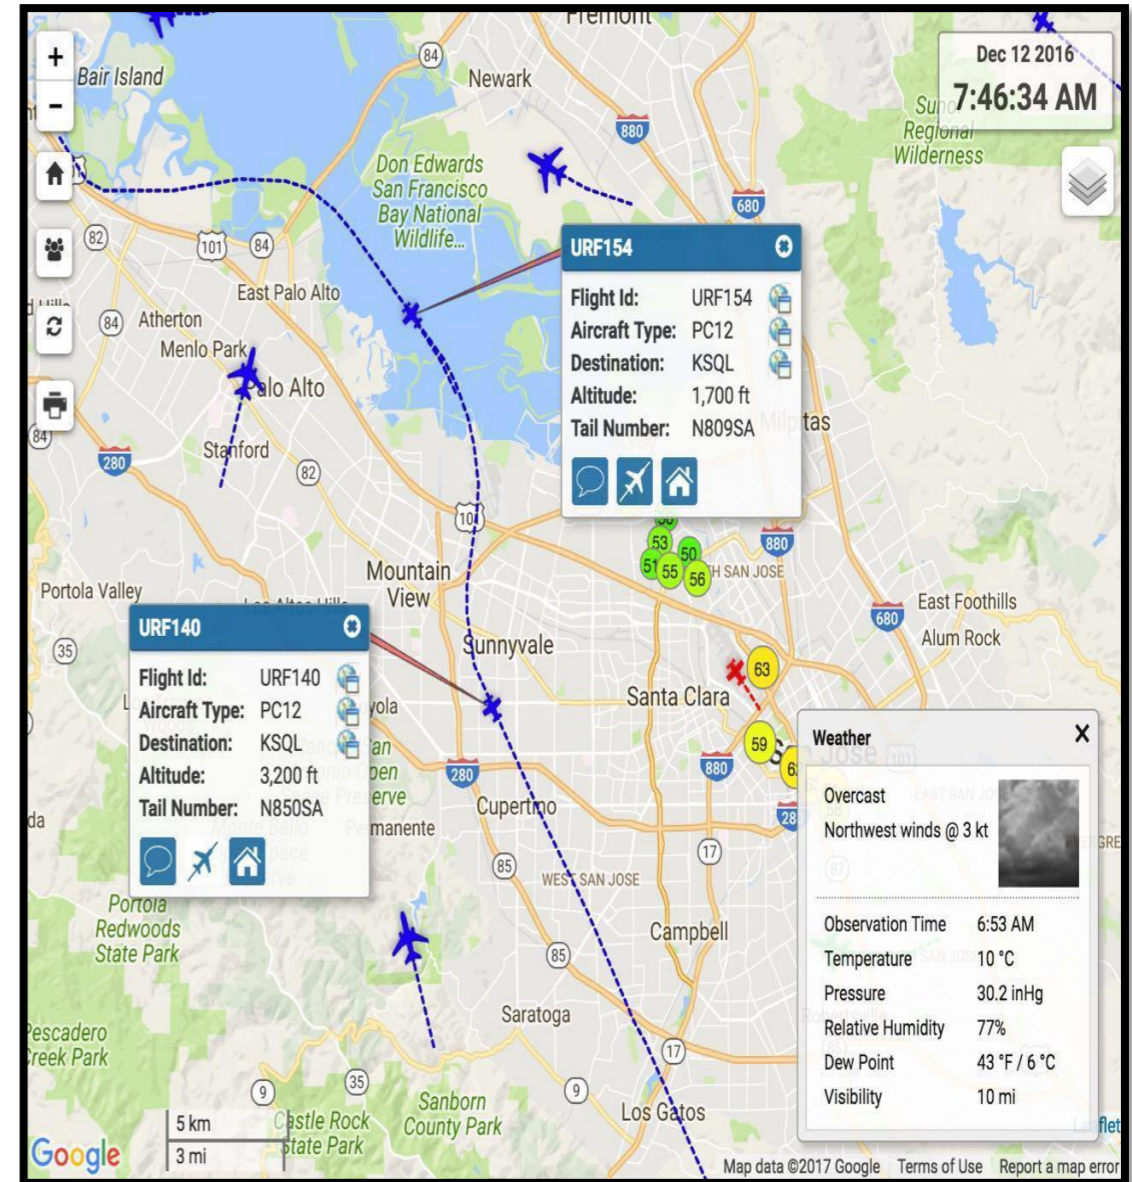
Fremont

+
-

Bair Island

Newark

Dec 12 2016
7:46:34 AM

Sunol Regional Wilderness

84
880
Don Edwards San Francisco Bay National Wildlife...
680
82
101
84

URF154
Flight Id: URF154
Aircraft Type: PC12
Destination: KSQL
Altitude: 1,700 ft
Tail Number: N809SA

East Palo Alto
84
Atherton
Menlo Park
Palo Alto
Milpitas
84
280
Stanford
82
101
53
50
51
55
56
880
NORTH SAN JOSE
Portola Valley
Mountain View
680
East Foothills
Alum Rock

URF140
Flight Id: URF140
Aircraft Type: PC12
Destination: KSQL
Altitude: 3,200 ft
Tail Number: N850SA

35
Sunnyvale
63
Santa Clara
59
880
280
Cupertino
Permanente
da
17
85
WEST SAN JOSE
Portola Redwoods State Park
Campbell
85

Weather
Overcast
Northwest winds @ 3 kt
Observation Time 6:53 AM
Temperature 10 °C
Pressure 30.2 inHg
Relative Humidity 77%
Dew Point 43 °F / 6 °C
Visibility 10 mi

Saratoga
Pescadero Creek Park
17
9
35
9
Sanborn County Park
Los Gatos
5 km
3 mi
Castle Rock State Park
Google
Leaflet
Map data ©2017 Google Terms of Use Report a map error